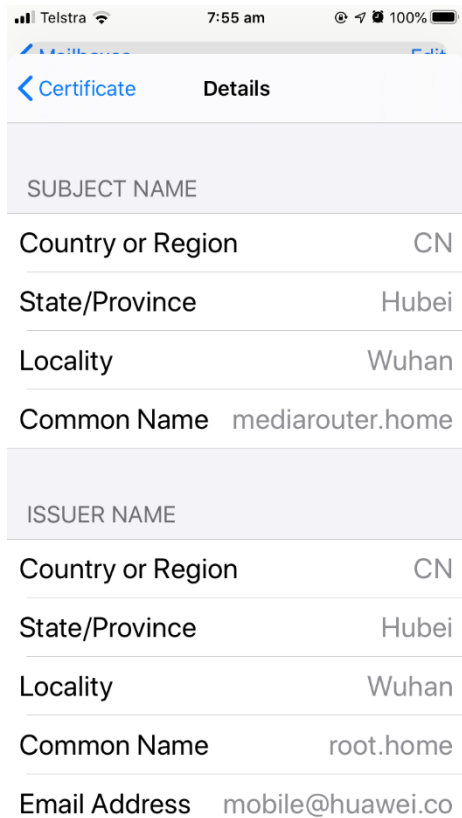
Telstra 7:55 am 100%

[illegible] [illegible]

Certificate Details

SUBJECT NAME

Country or Region CN

State/Province Hubei

Locality Wuhan

Common Name mediarouter.home

ISSUER NAME

Country or Region CN

State/Province Hubei

Locality Wuhan

Common Name root.home

Email Address mobile@huawei.co